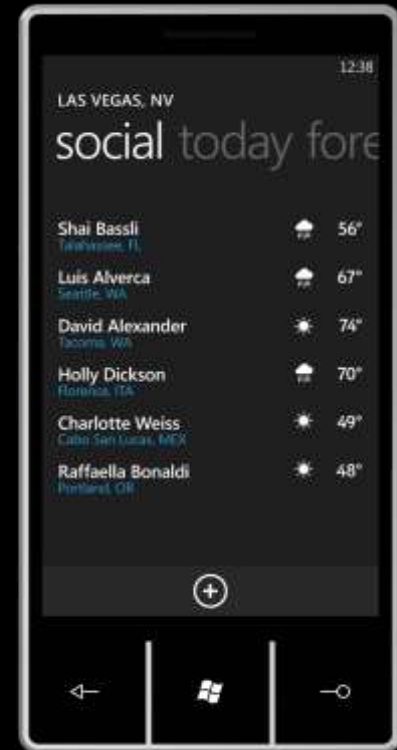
12:38

LAS VEGAS, NV

social today fore

Shai Bassli
Tallahassee, FL
56°

Luis Alverca
Seattle, WA
67°

David Alexander
Tacoma, WA
74°

Holly Dickson
Florence, ITA
70°

Charlotte Weiss
Cabo San Lucas, MEX
49°

Raffaella Bonaldi
Portland, OR
48°